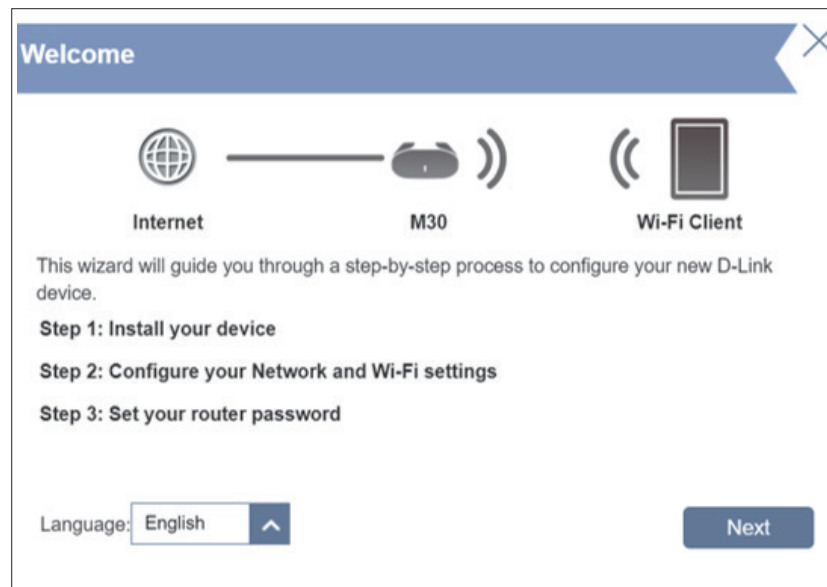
Welcome

Internet

M30

Wi-Fi Client

This wizard will guide you through a step-by-step process to configure your new D-Link device.

Step 1: Install your device

Step 2: Configure your Network and Wi-Fi settings

Step 3: Set your router password

Language: English

Next